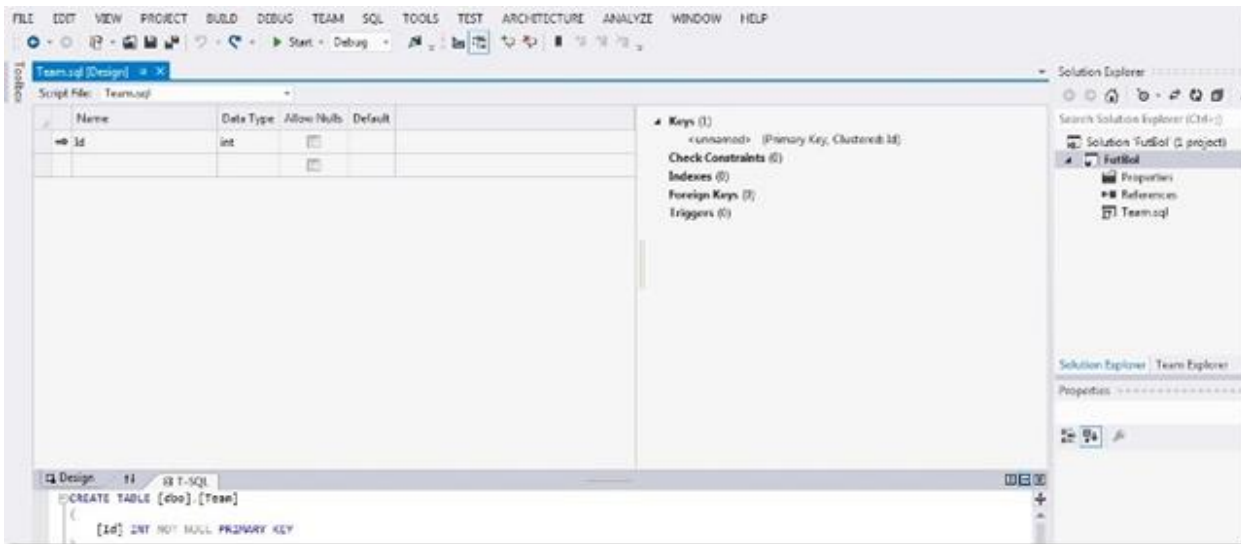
FILE EDIT VIEW PROJECT BUILD DEBUG TEAM SQL TOOLS TEST ARCHITECTURE ANALYZE WINDOW HELP

Start · Debug

Toolbox

Team.sql [Design] ✕

Script File: Team.sql

| Name | Data Type | Allow Nulls | Default |
|---|---|---|---|
| Id | int | | |
| | | | |

Keys (1)
<unnamed> (Primary Key, Clustered: Id)
Check Constraints (0)
Indexes (0)
Foreign Keys (0)
Triggers (0)

Design ⇅ T-SQL

CREATE TABLE [dbo].[Team]
(
[Id] INT NOT NULL PRIMARY KEY

Solution Explorer
Search Solution Explorer (Ctrl+;)
Solution 'FutBol' (1 project)
FutBol
Properties
References
Team.sql

Solution Explorer Team Explorer
Properties